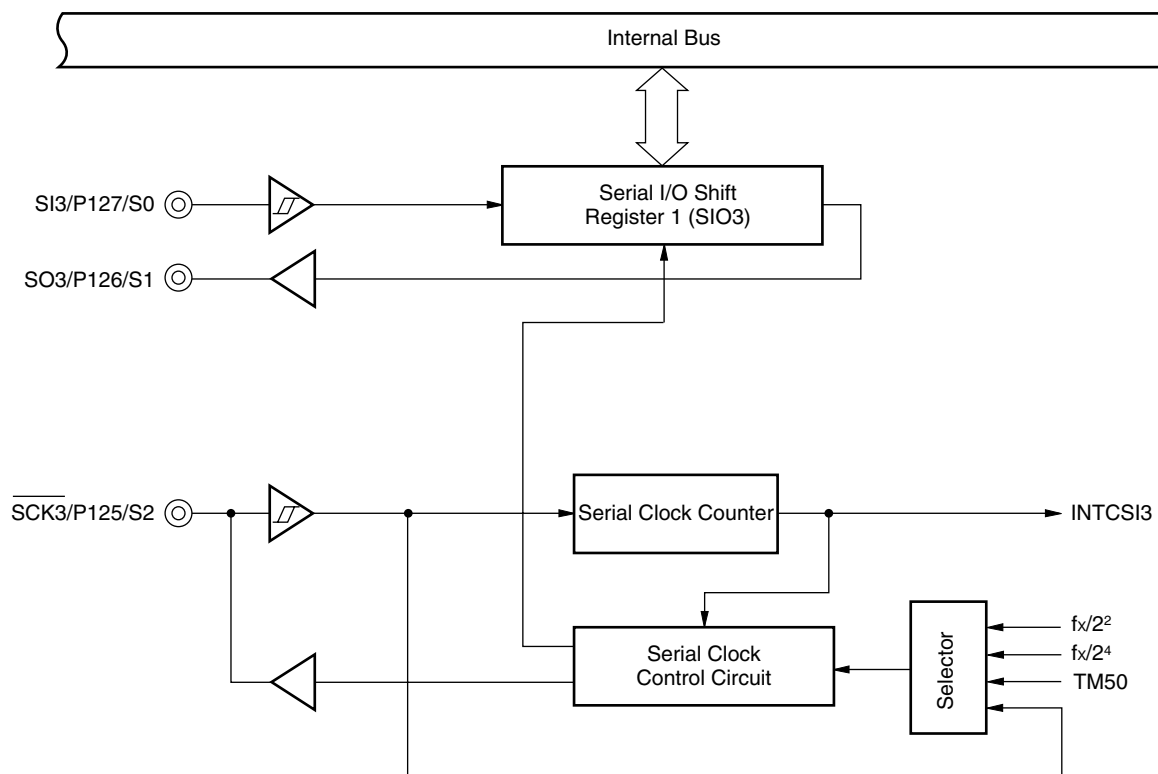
Internal Bus

SI3/P127/S0

Serial I/O Shift Register 1 (SIO3)

SO3/P126/S1

$\overline{SCK3}$/P125/S2

Serial Clock Counter

INTCSI3

$f_X/2^2$

$f_X/2^4$

TM50

Selector

Serial Clock Control Circuit